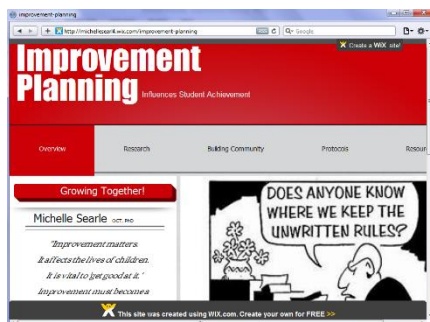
improvement-planning

http://michellesearle.wix.com/improvement-planning

Google

Create a WiX site!

Improvement Planning

Influences Student Achievement

Overview

Research

Building Community

Protocols

Resour

Growing Together!

Michelle Searle OCT, PhD

"Improvement matters. It affects the lives of children. It is vital to get good at it." Improvement must become a

DOES ANYONE KNOW WHERE WE KEEP THE UNWRITTEN RULES?

This site was created using WIX.com. Create your own for FREE >>